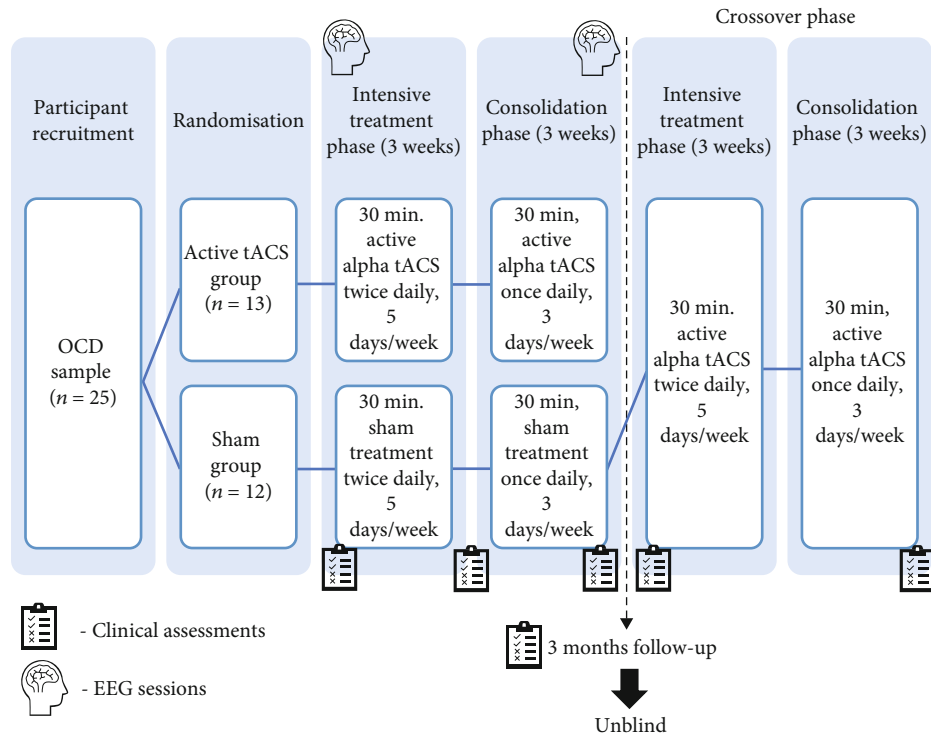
Crossover phase

Participant recruitment

OCD sample ($n = 25$)

Randomisation

Active tACS group ($n = 13$)

Sham group ($n = 12$)

Intensive treatment phase (3 weeks)

30 min. active alpha tACS twice daily, 5 days/week

30 min. sham treatment twice daily, 5 days/week

Consolidation phase (3 weeks)

30 min, active alpha tACS once daily, 3 days/week

30 min, sham treatment once daily, 3 days/week

Intensive treatment phase (3 weeks)

30 min. active alpha tACS twice daily, 5 days/week

Consolidation phase (3 weeks)

30 min, active alpha tACS once daily, 3 days/week

- Clinical assessments

- EEG sessions

3 months follow-up

Unblind